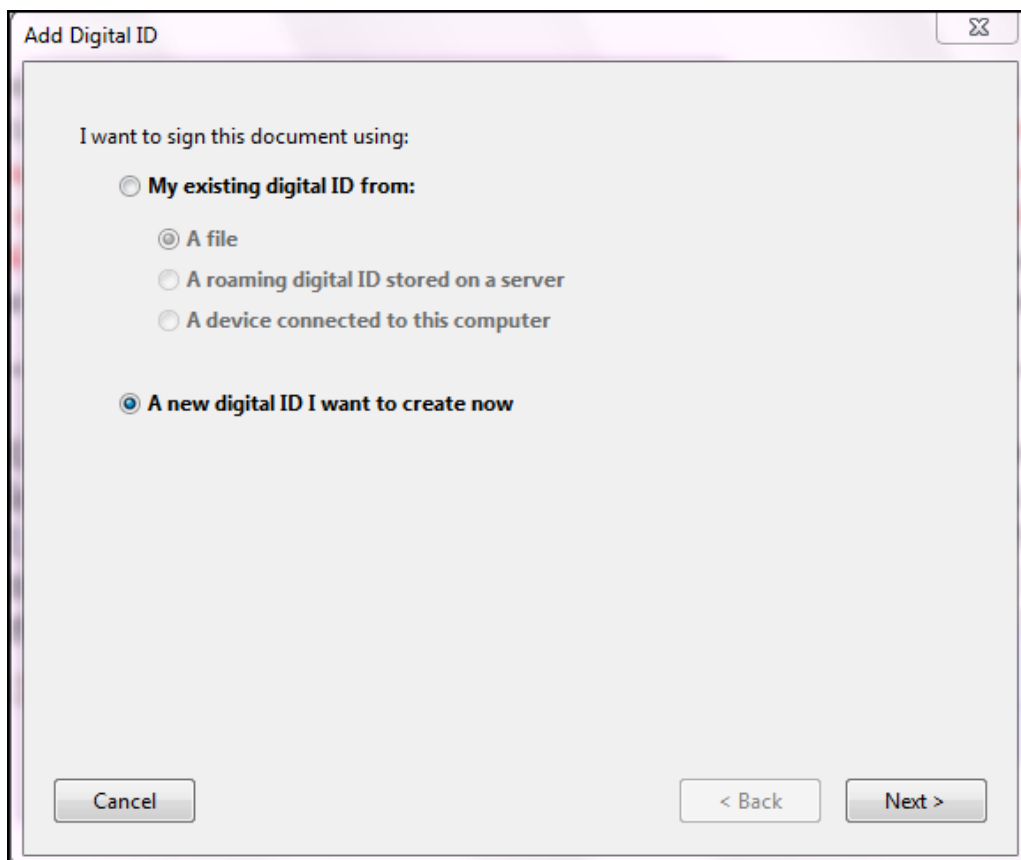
Add Digital ID

I want to sign this document using:

My existing digital ID from:

A file

A roaming digital ID stored on a server

A device connected to this computer

A new digital ID I want to create now

Cancel

< Back

Next >